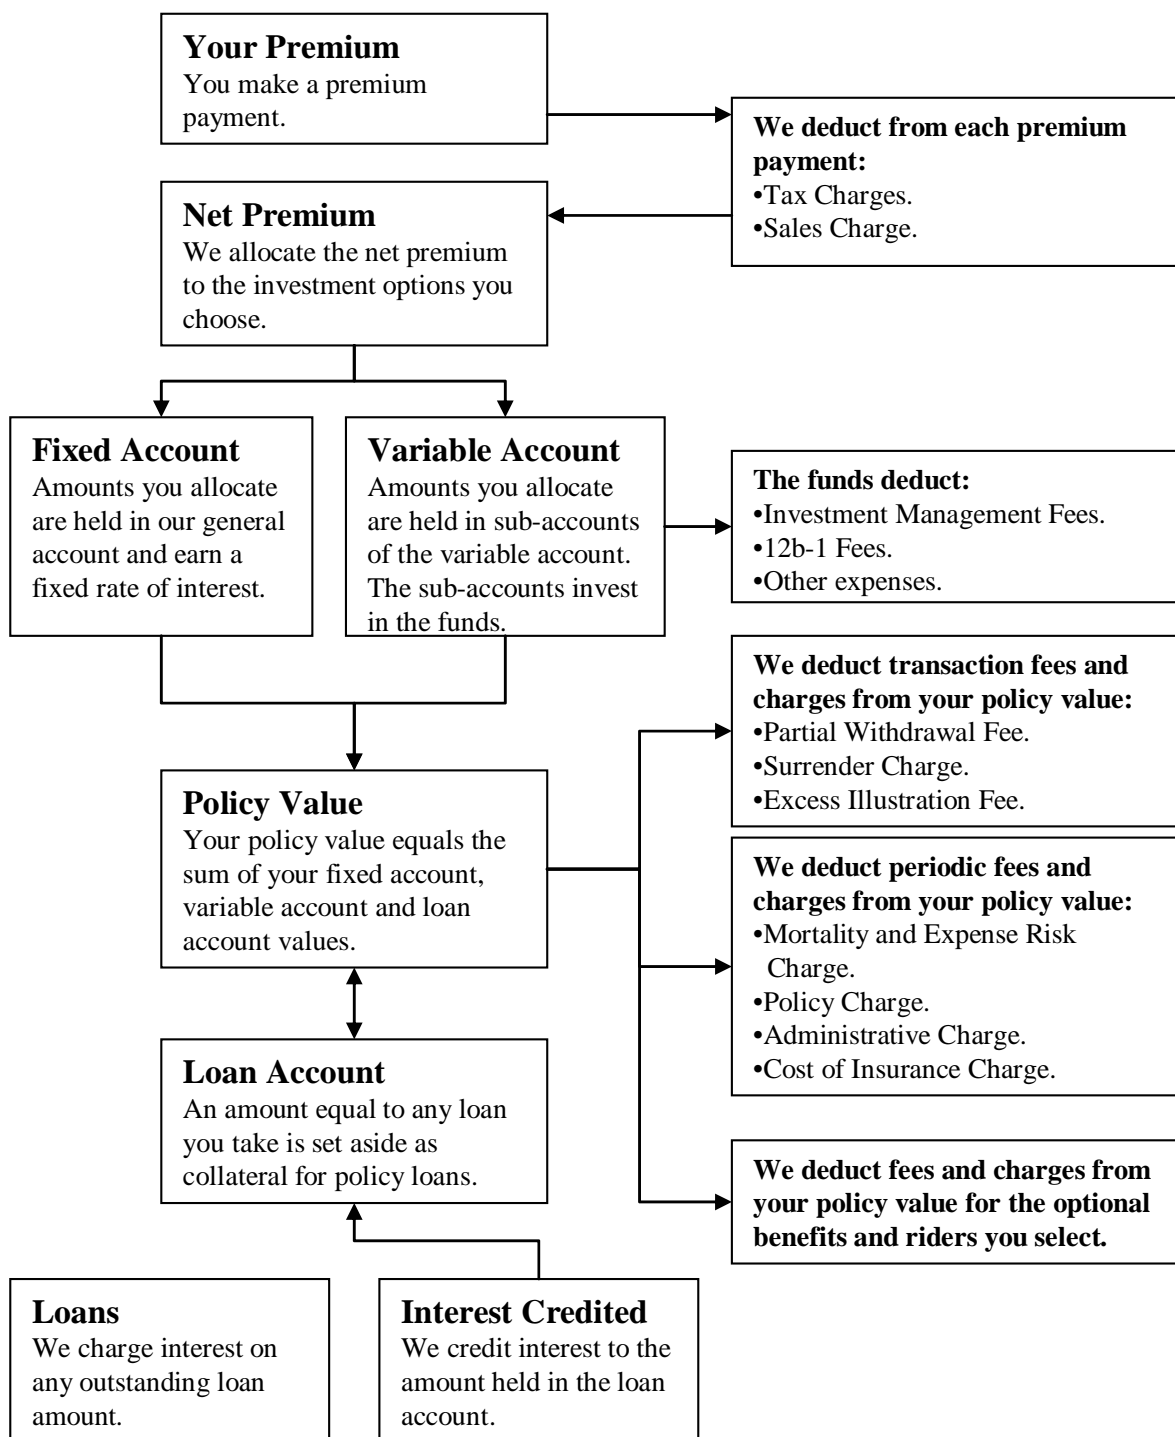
**Your Premium**
You make a premium payment.

**We deduct from each premium payment:**
•Tax Charges.
•Sales Charge.

**Net Premium**
We allocate the net premium to the investment options you choose.

**Fixed Account**
Amounts you allocate are held in our general account and earn a fixed rate of interest.

**Variable Account**
Amounts you allocate are held in sub-accounts of the variable account. The sub-accounts invest in the funds.

**The funds deduct:**
•Investment Management Fees.
•12b-1 Fees.
•Other expenses.

**We deduct transaction fees and charges from your policy value:**
•Partial Withdrawal Fee.
•Surrender Charge.
•Excess Illustration Fee.

**Policy Value**
Your policy value equals the sum of your fixed account, variable account and loan account values.

**We deduct periodic fees and charges from your policy value:**
•Mortality and Expense Risk Charge.
•Policy Charge.
•Administrative Charge.
•Cost of Insurance Charge.

**Loan Account**
An amount equal to any loan you take is set aside as collateral for policy loans.

**We deduct fees and charges from your policy value for the optional benefits and riders you select.**

**Loans**
We charge interest on any outstanding loan amount.

**Interest Credited**
We credit interest to the amount held in the loan account.